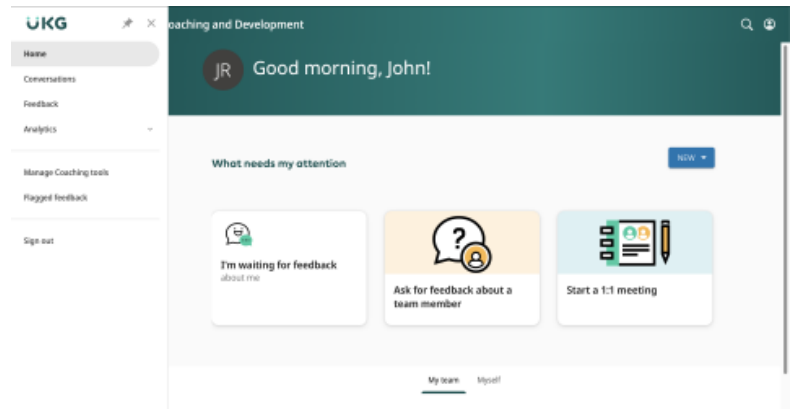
UKG

Home

Conversations

Feedback

Analytics

Manage Coaching tools

Flagged feedback

Sign out

oaching and Development

JR Good morning, John!

What needs my attention

NEW

I'm waiting for feedback
about me

Ask for feedback about a team member

Start a 1:1 meeting

My team Myself